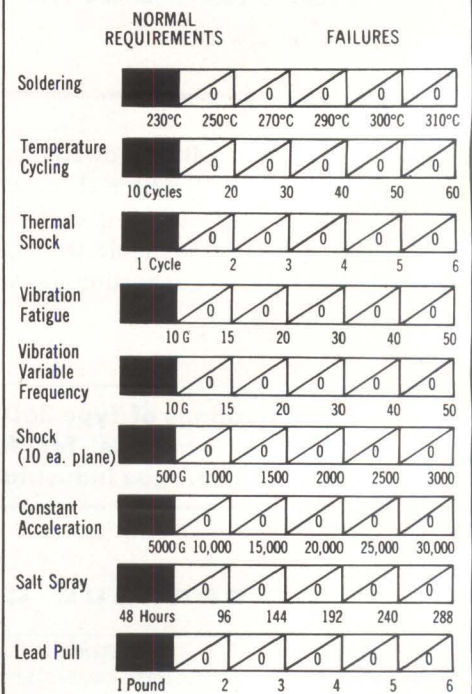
NORMAL REQUIREMENTS

FAILURES

| | NORMAL REQUIREMENTS | | | | | |
|---|---|---|---|---|---|---|
| Soldering | 230°C | 0 250°C | 0 270°C | 0 290°C | 0 300°C | 0 310°C |
| Temperature Cycling | 10 Cycles | 0 20 | 0 30 | 0 40 | 0 50 | 0 60 |
| Thermal Shock | 1 Cycle | 0 2 | 0 3 | 0 4 | 0 5 | 0 6 |
| Vibration Fatigue | 10 G | 0 15 | 0 20 | 0 30 | 0 40 | 0 50 |
| Vibration Variable Frequency | 10 G | 0 15 | 0 20 | 0 30 | 0 40 | 0 50 |
| Shock (10 ea. plane) | 500 G | 0 1000 | 0 1500 | 0 2000 | 0 2500 | 0 3000 |
| Constant Acceleration | 5000 G | 0 10,000 | 0 15,000 | 0 20,000 | 0 25,000 | 0 30,000 |
| Salt Spray | 48 Hours | 0 96 | 0 144 | 0 192 | 0 240 | 0 288 |
| Lead Pull | 1 Pound | 0 2 | 0 3 | 0 4 | 0 5 | 0 6 |